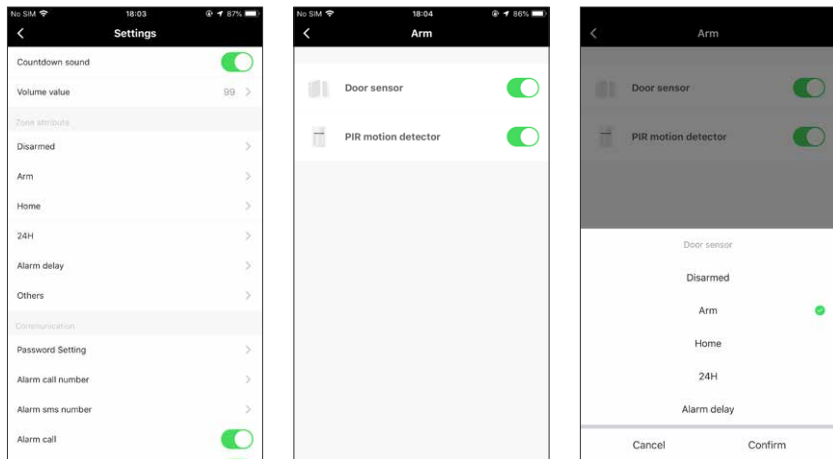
No SIM 18:03 87%
Settings
Countdown sound
Volume value 99
Zone attributs
Disarmed
Arm
Home
24H
Alarm delay
Others
Communication
Password Setting
Alarm call number
Alarm sms number
Alarm call

No SIM 18:04 86%
Arm
Door sensor
PIR motion detector

Arm
Door sensor
PIR motion detector
Door sensor
Disarmed
Arm
Home
24H
Alarm delay
Cancel
Confirm